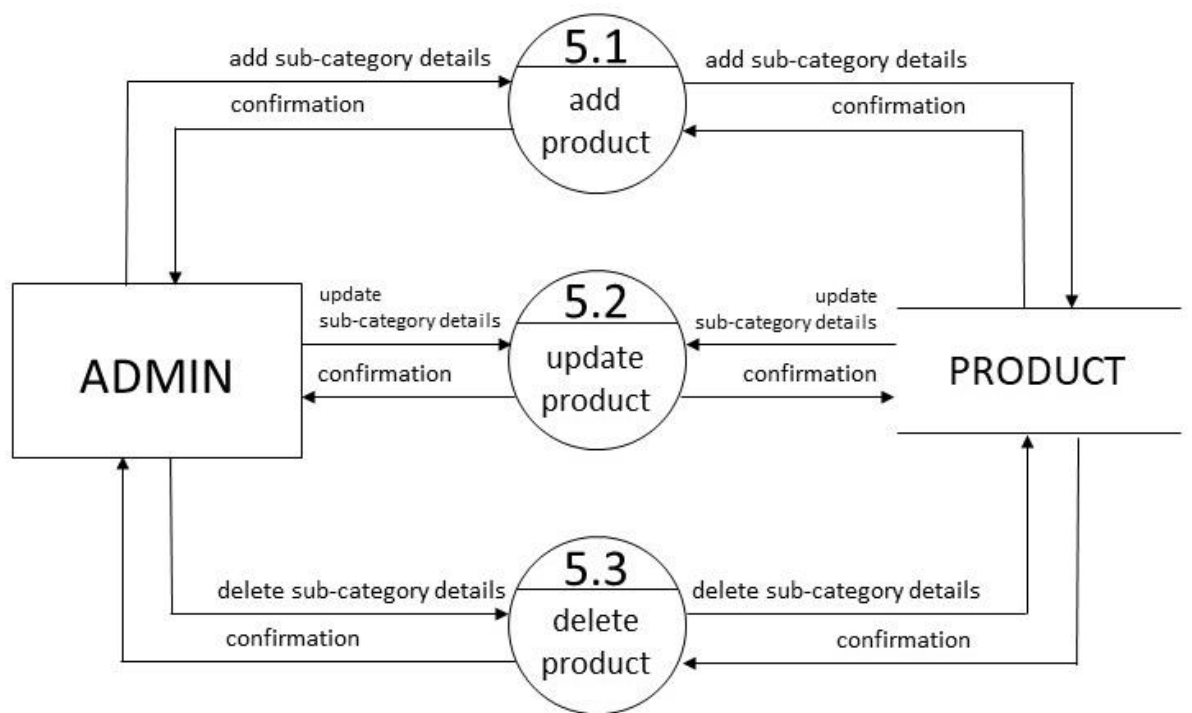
add sub-category details

5.1

add product

add sub-category details

confirmation

confirmation

ADMIN

update sub-category details

5.2

update product

update sub-category details

confirmation

confirmation

PRODUCT

delete sub-category details

5.3

delete product

delete sub-category details

confirmation

confirmation